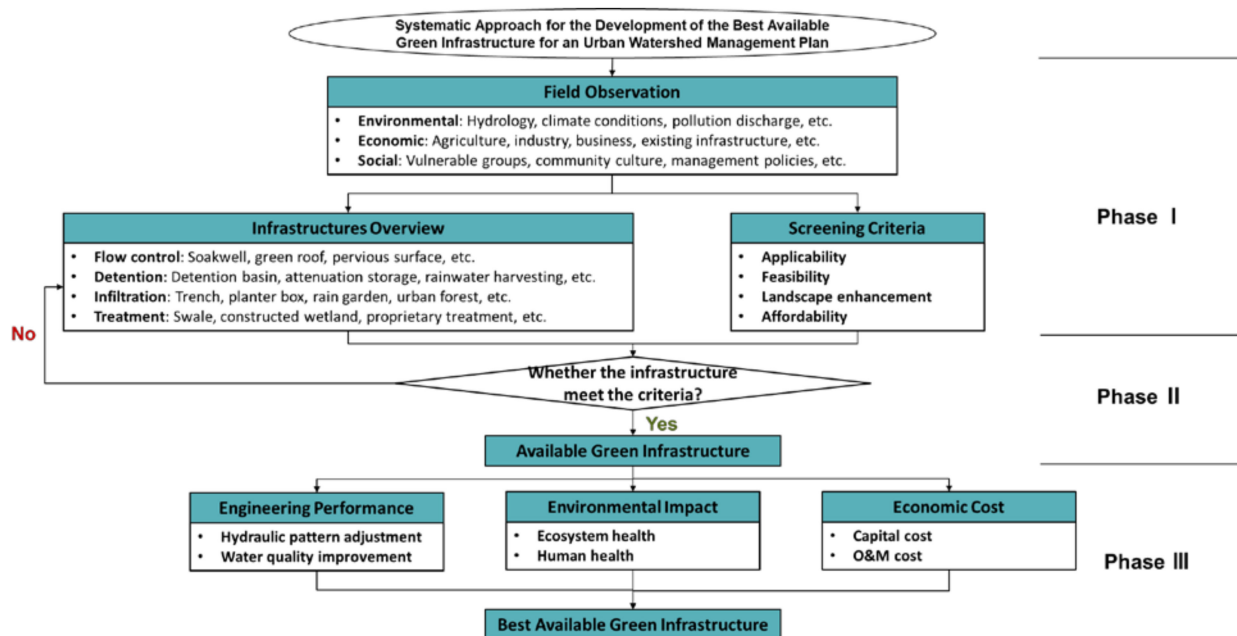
Systematic Approach for the Development of the Best Available Green Infrastructure for an Urban Watershed Management Plan

Field Observation

- **Environmental**: Hydrology, climate conditions, pollution discharge, etc.
- **Economic**: Agriculture, industry, business, existing infrastructure, etc.
- **Social**: Vulnerable groups, community culture, management policies, etc.

Infrastructures Overview

- **Flow control**: Soakwell, green roof, pervious surface, etc.
- **Detention**: Detention basin, attenuation storage, rainwater harvesting, etc.
- **Infiltration**: Trench, planter box, rain garden, urban forest, etc.
- **Treatment**: Swale, constructed wetland, proprietary treatment, etc.

Screening Criteria

- Applicability
- Feasibility
- Landscape enhancement
- Affordability

Phase Ⅰ

No

Whether the infrastructure meet the criteria?

Phase Ⅱ

Yes

Available Green Infrastructure

Engineering Performance

- Hydraulic pattern adjustment
- Water quality improvement

Environmental Impact

- Ecosystem health
- Human health

Economic Cost

- Capital cost
- O&M cost

Phase Ⅲ

Best Available Green Infrastructure